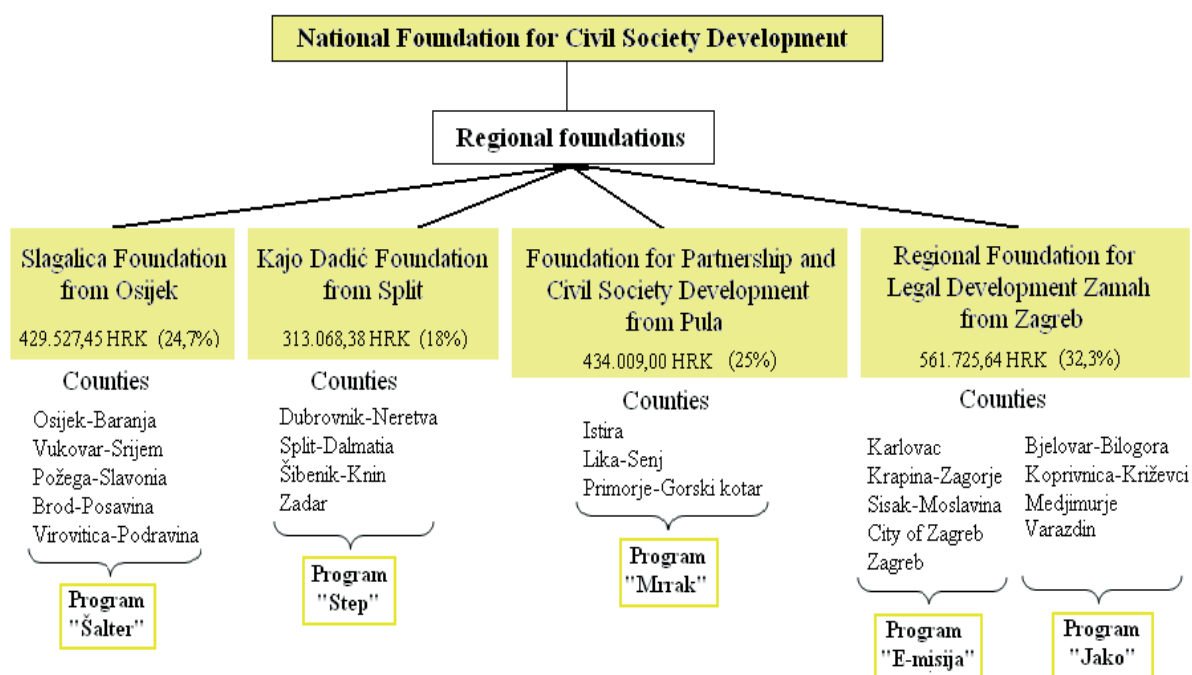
National Foundation for Civil Society Development

Regional foundations

Slagalica Foundation from Osijek
429.527,45 HRK (24,7%)

Counties
Osijek-Baranja
Vukovar-Srijem
Požega-Slavonia
Brod-Posavina
Virovitica-Podravina

Program "Šalter"

Kajo Dadić Foundation from Split
313.068,38 HRK (18%)

Counties
Dubrovnik-Neretva
Split-Dalmatia
Šibenik-Knin
Zadar

Program "Step"

Foundation for Partnership and Civil Society Development from Pula
434.009,00 HRK (25%)

Counties
Istira
Lika-Senj
Primorje-Gorski kotar

Program "Mrrak"

Regional Foundation for Legal Development Zamah from Zagreb
561.725,64 HRK (32,3%)

Counties
Karlovac
Krapina-Zagorje
Sisak-Moslavina
City of Zagreb
Zagreb

Program "E-misija"

Bjelovar-Bilogora
Koprivnica-Križevci
Medjimurje
Varazdin

Program "Jako"